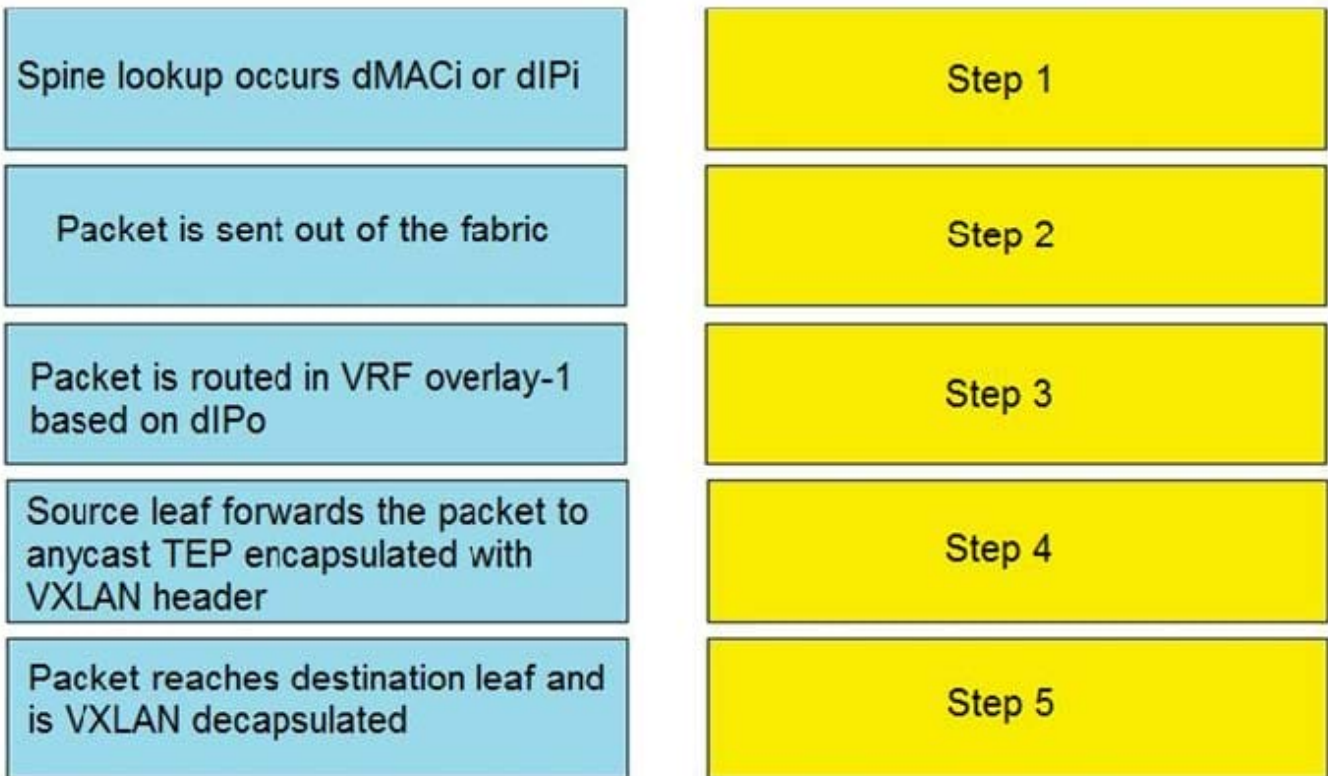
Spine lookup occurs dMACi or dIPi

Packet is sent out of the fabric

Packet is routed in VRF overlay-1 based on dIPo

Source leaf forwards the packet to anycast TEP encapsulated with VXLAN header

Packet reaches destination leaf and is VXLAN decapsulated

Step 1

Step 2

Step 3

Step 4

Step 5